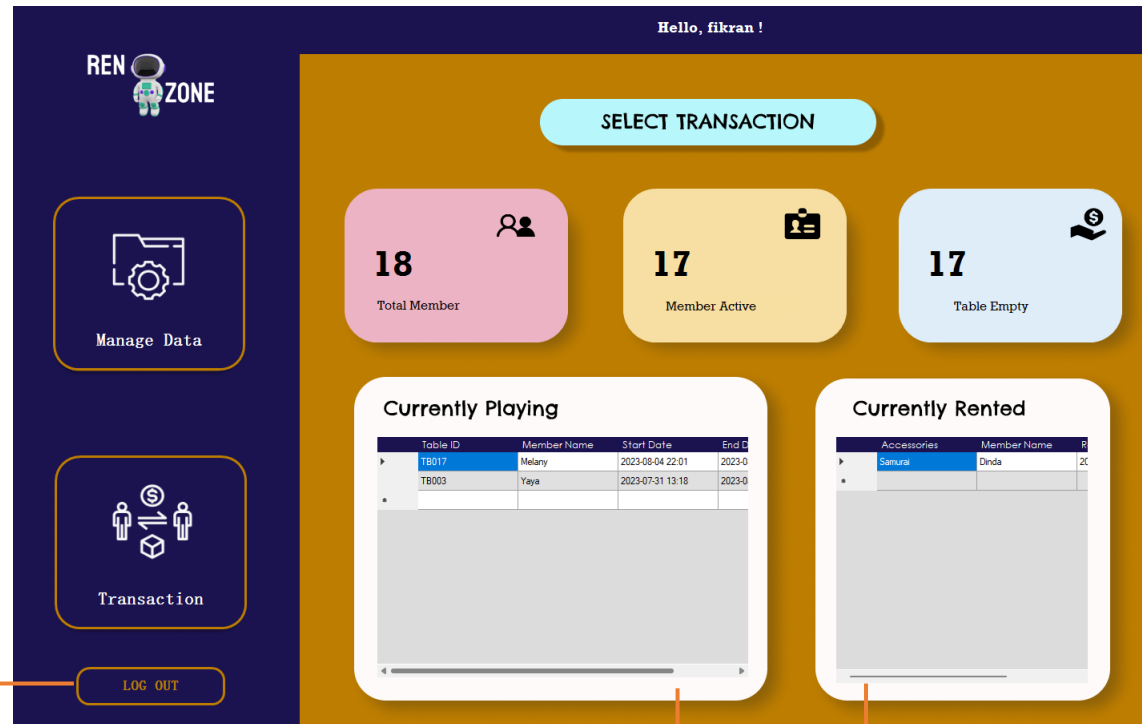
Hello, fikran !

REN ZONE

SELECT TRANSACTION

18
Total Member

17
Member Active

17
Table Empty

Manage Data

Transaction

LOG OUT

Currently Playing

| | Table ID | Member Name | Start Date | End D |
|---|---|---|---|---|
| ▸ | TB017 | Melany | 2023-08-04 22:01 | 2023-0 |
| | TB003 | Yaya | 2023-07-31 13:18 | 2023-0 |
| * | | | | |

Currently Rented

| | Accessories | Member Name | R |
|---|---|---|---|
| ▸ | Samurai | Dinda | 20 |
| * | | | |